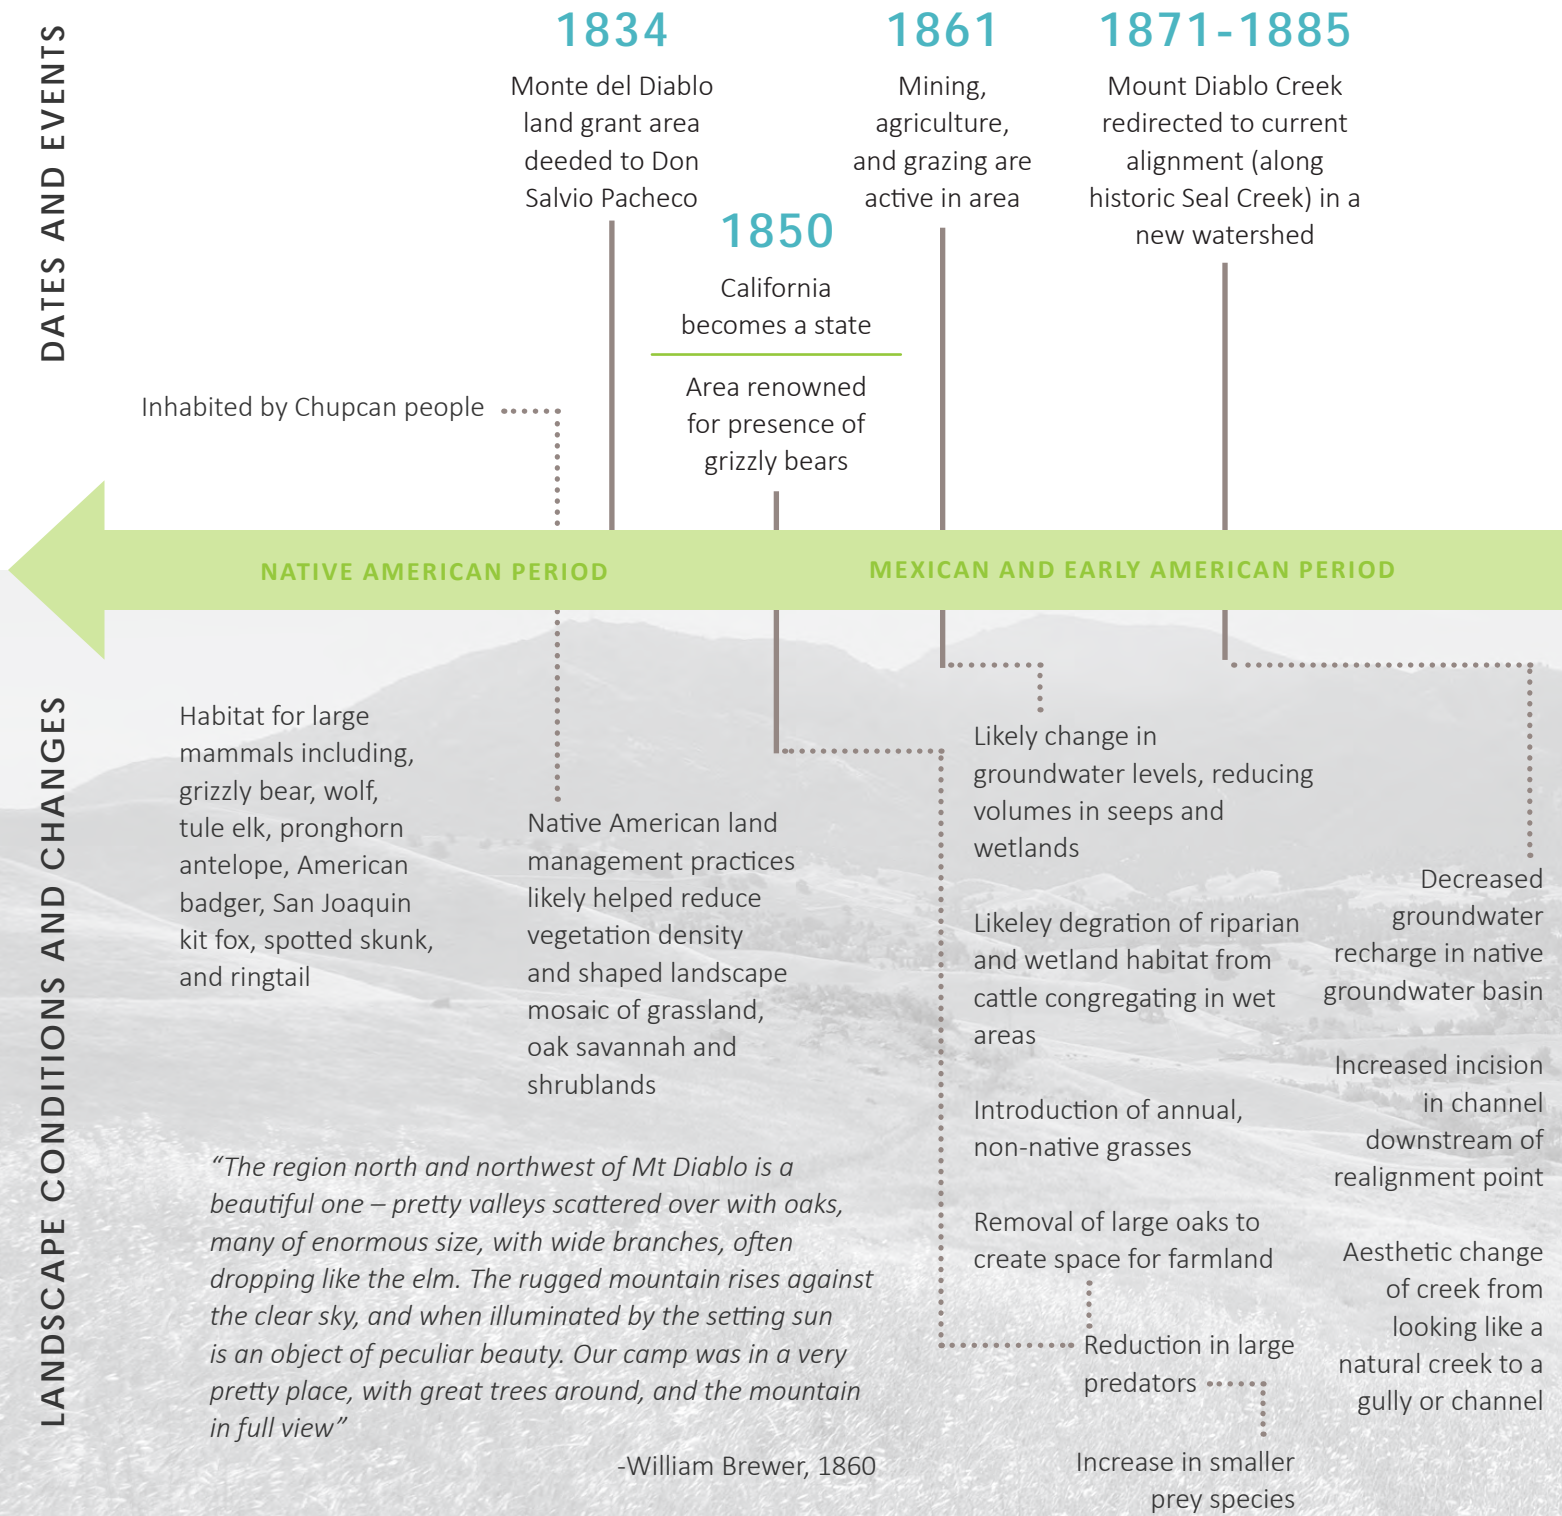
DATES AND EVENTS

1834
Monte del Diablo land grant area deeded to Don Salvio Pacheco

1861
Mining, agriculture, and grazing are active in area

1871-1885
Mount Diablo Creek redirected to current alignment (along historic Seal Creek) in a new watershed

1850
California becomes a state

Area renowned for presence of grizzly bears

Inhabited by Chupcan people

NATIVE AMERICAN PERIOD

MEXICAN AND EARLY AMERICAN PERIOD

LANDSCAPE CONDITIONS AND CHANGES

Habitat for large mammals including, grizzly bear, wolf, tule elk, pronghorn antelope, American badger, San Joaquin kit fox, spotted skunk, and ringtail

Native American land management practices likely helped reduce vegetation density and shaped landscape mosaic of grassland, oak savannah and shrublands

Likely change in groundwater levels, reducing volumes in seeps and wetlands

Likeley degration of riparian and wetland habitat from cattle congregating in wet areas

Introduction of annual, non-native grasses

Removal of large oaks to create space for farmland

Reduction in large predators

Increase in smaller prey species

Decreased groundwater recharge in native groundwater basin

Increased incision in channel downstream of realignment point

Aesthetic change of creek from looking like a natural creek to a gully or channel

“The region north and northwest of Mt Diablo is a beautiful one – pretty valleys scattered over with oaks, many of enormous size, with wide branches, often dropping like the elm. The rugged mountain rises against the clear sky, and when illuminated by the setting sun is an object of peculiar beauty. Our camp was in a very pretty place, with great trees around, and the mountain in full view”

-William Brewer, 1860